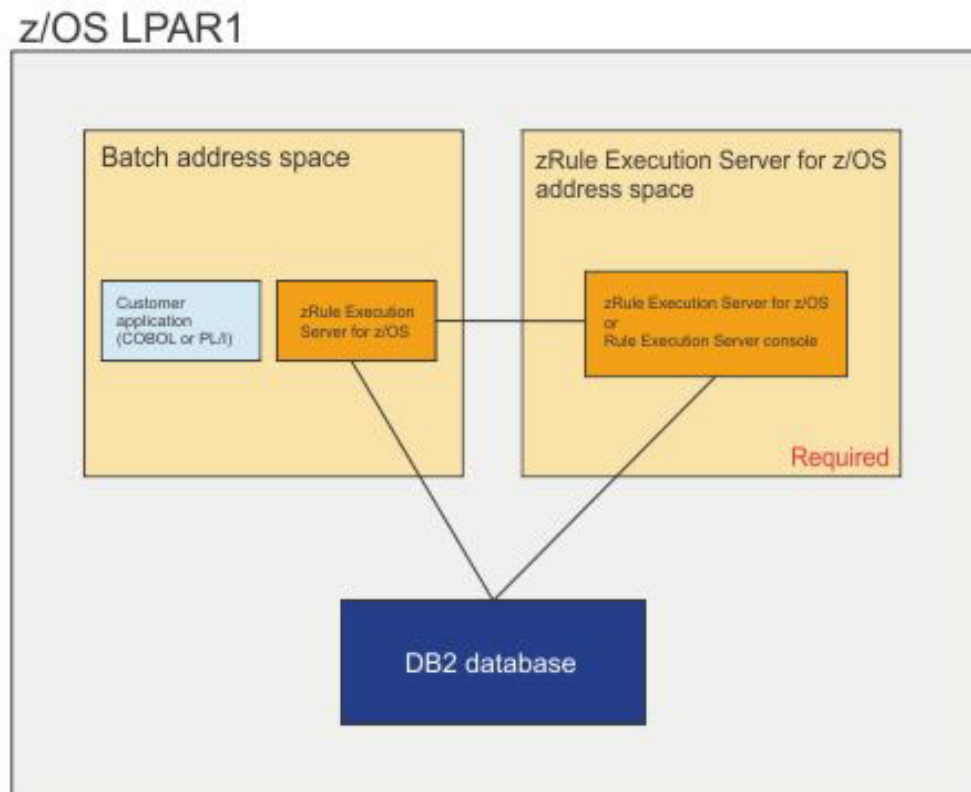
z/OS LPAR1

Batch address space

Customer application (COBOL or PL/I)

zRule Execution Server for z/OS

zRule Execution Server for z/OS address space

zRule Execution Server for z/OS or Rule Execution Server console

Required

DB2 database